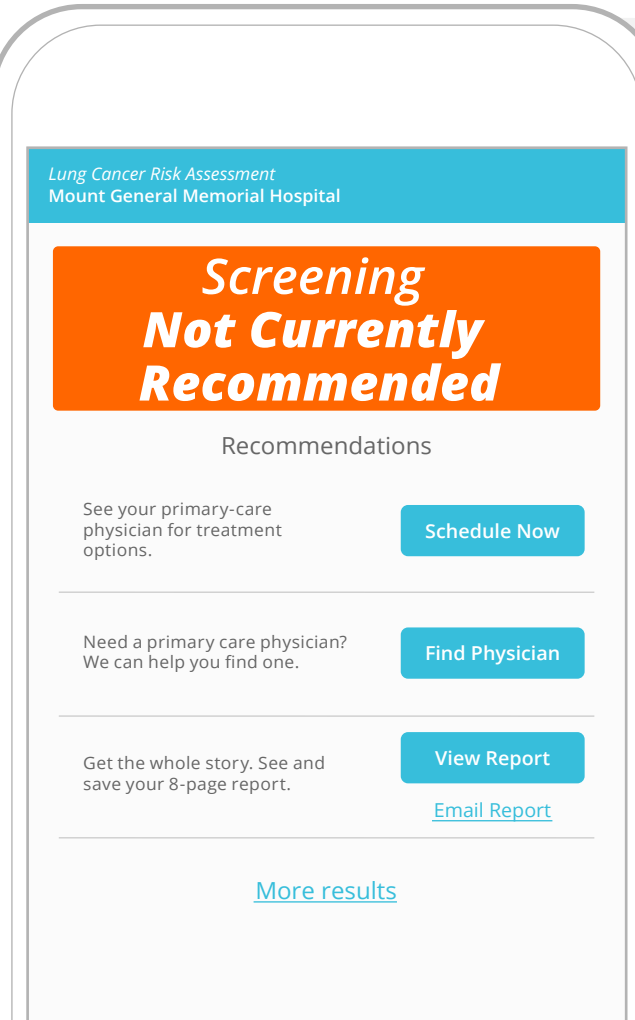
Lung Cancer Risk Assessment
Mount General Memorial Hospital

Screening
Not Currently Recommended

Recommendations

See your primary-care physician for treatment options.

Schedule Now

Need a primary care physician? We can help you find one.

Find Physician

Get the whole story. See and save your 8-page report.

View Report

Email Report

More results